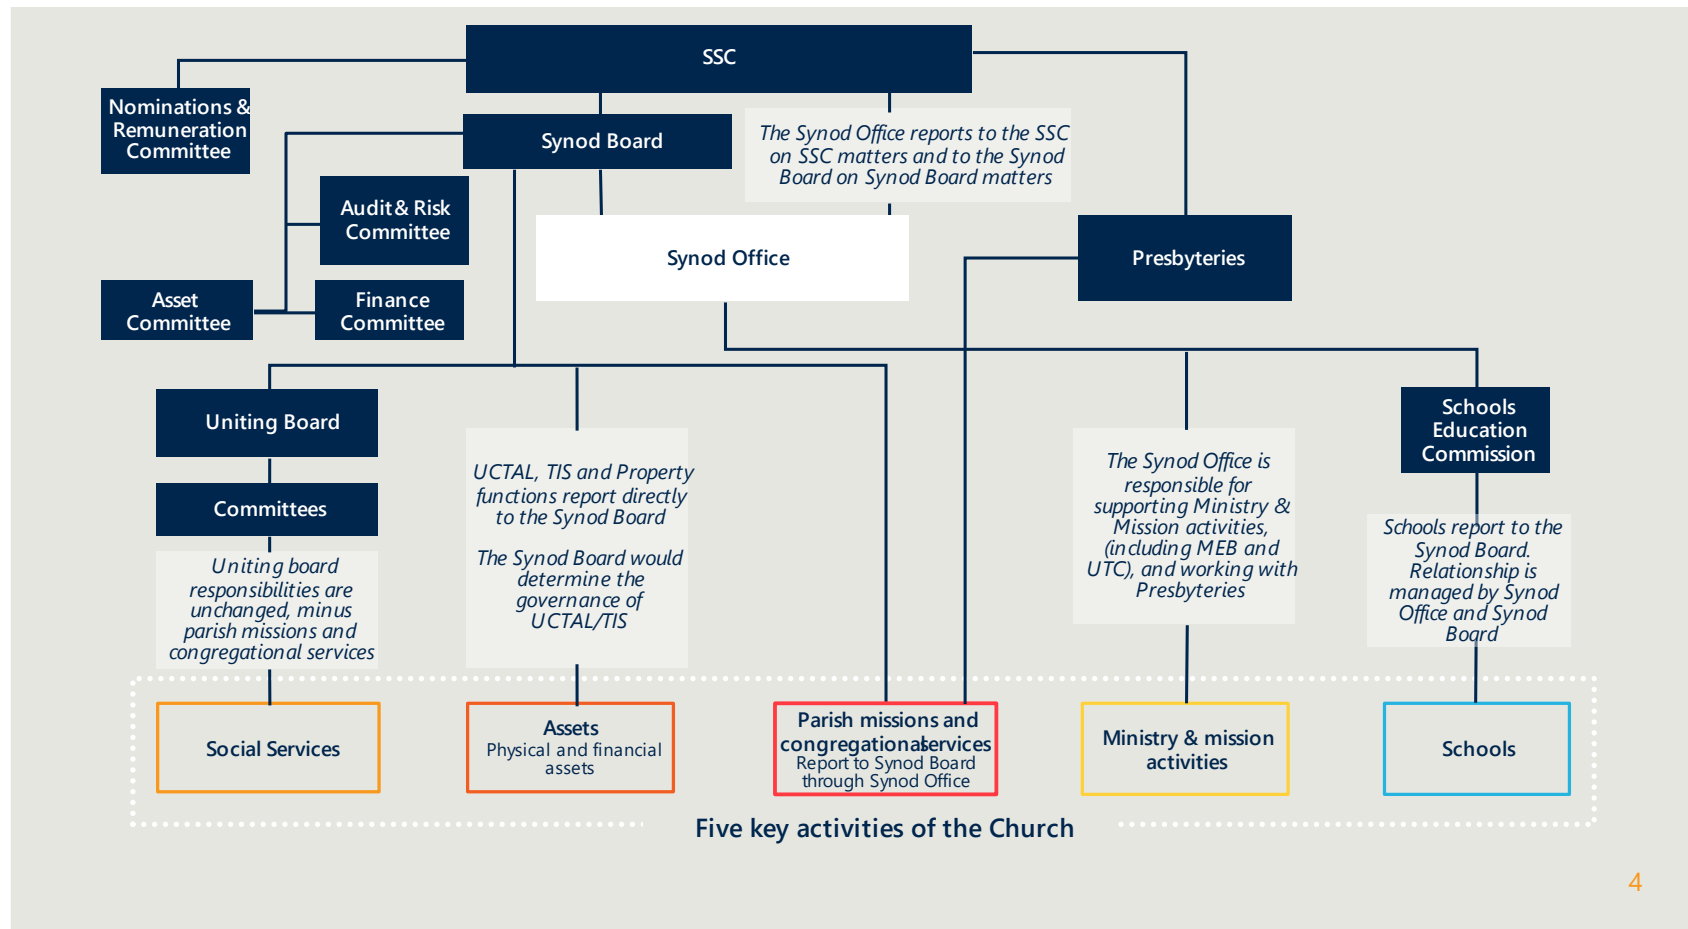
SSC

Nominations & Remuneration Committee

Synod Board

The Synod Office reports to the SSC on SSC matters and to the Synod Board on Synod Board matters

Audit & Risk Committee

Synod Office

Presbyteries

Asset Committee

Finance Committee

Uniting Board

Committees

Uniting board responsibilities are unchanged, minus parish missions and congregational services

UCTAL, TIS and Property functions report directly to the Synod Board

The Synod Board would determine the governance of UCTAL/TIS

The Synod Office is responsible for supporting Ministry & Mission activities, (including MEB and UTC), and working with Presbyteries

Schools Education Commission

Schools report to the Synod Board. Relationship is managed by Synod Office and Synod Board

Social Services

Assets
Physical and financial assets

Parish missions and congregational services
Report to Synod Board through Synod Office

Ministry & mission activities

Schools

Five key activities of the Church

4